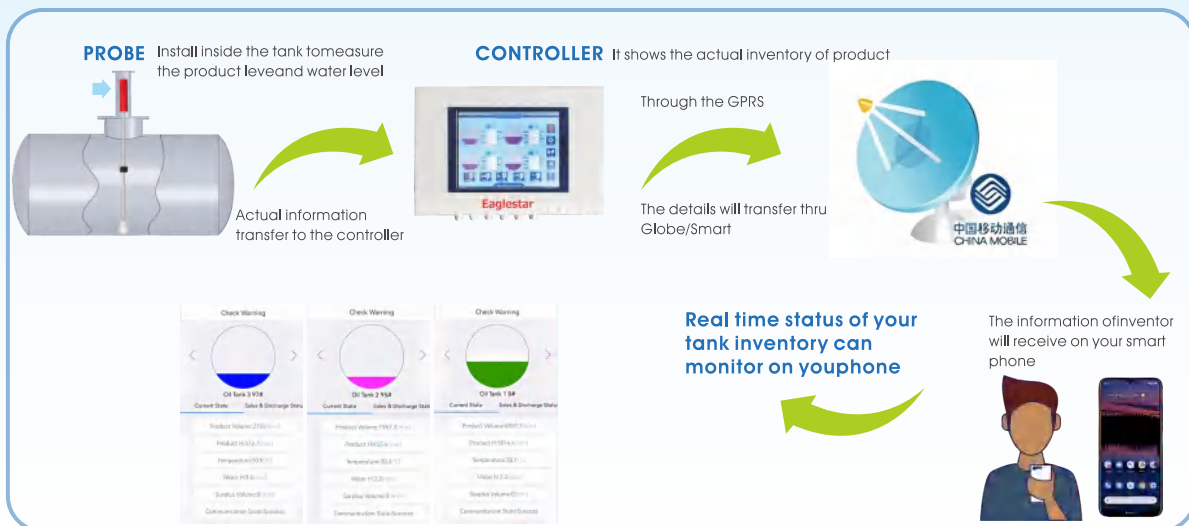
PROBE Install inside the tank tomeasure the product leveand water level

Actual information transfer to the controller

CONTROLLER It shows the actual inventory of product

Eaglestar

Through the GPRS

The details will transfer thru Globe/Smart

中国移动通信
CHINA MOBILE

The information ofinventor will receive on your smart phone

Real time status of your tank inventory can monitor on youphone

| Check Warning | Check Warning | Check Warning |
|---|---|---|
| Oil Tank 3 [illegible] | Oil Tank 2 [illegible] | Oil Tank 1 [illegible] |
| Current State / Sales & Discharge Status | Current State / Sales & Discharge Status | Current State / Sales & Discharge Status |
| Product Volume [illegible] | Product Volume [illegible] | Product Volume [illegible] |
| Product H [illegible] | Product H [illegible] | Product H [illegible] |
| Temperature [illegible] | Temperature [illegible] | Temperature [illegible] |
| Water H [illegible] | Water H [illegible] | Water H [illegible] |
| Surplus Volume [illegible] | Surplus Volume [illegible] | Surplus Volume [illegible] |
| Communication State Success | Communication State Success | Communication State Success |